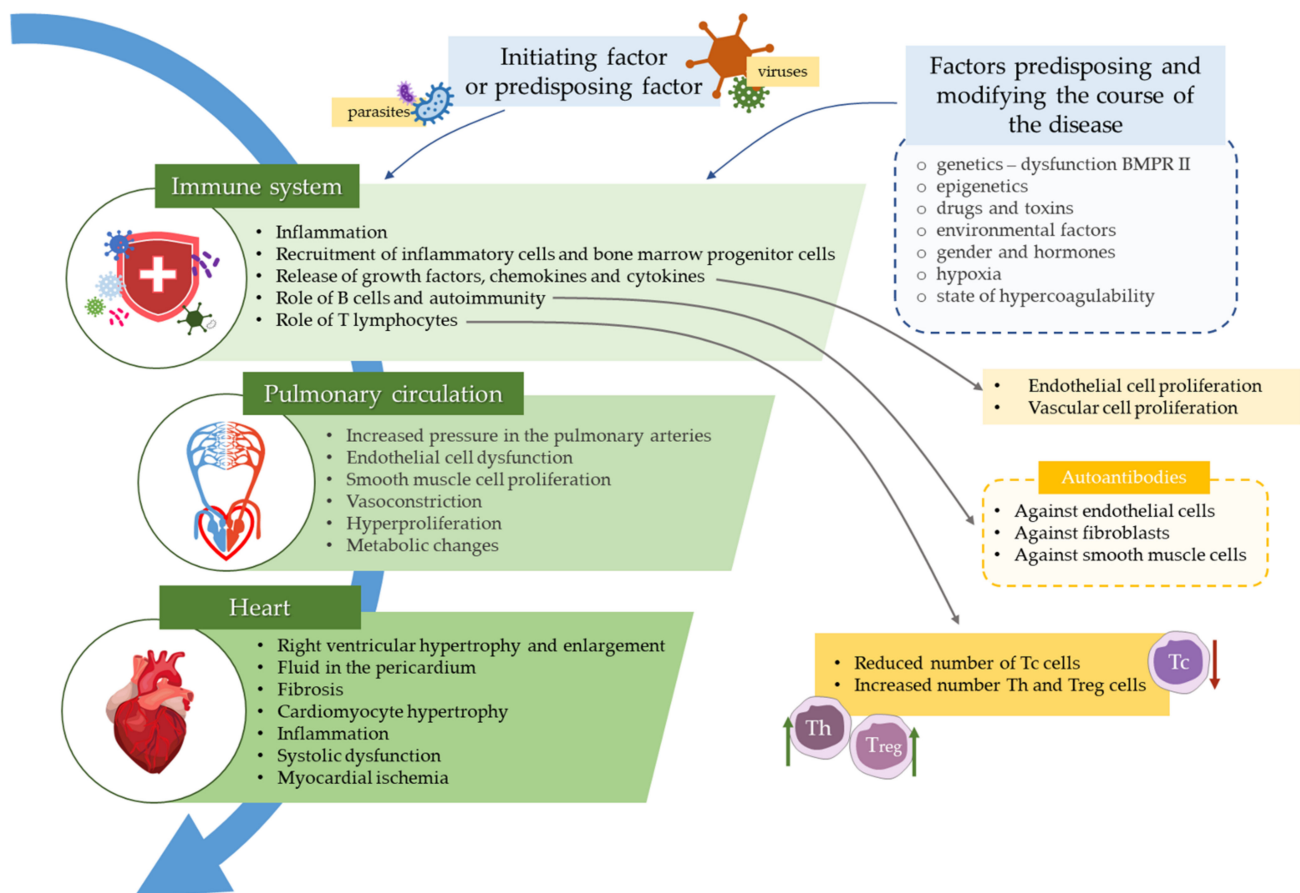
Initiating factor or predisposing factor

viruses

parasites

Factors predisposing and modifying the course of the disease

- genetics – dysfunction BMPR II
- epigenetics
- drugs and toxins
- environmental factors
- gender and hormones
- hypoxia
- state of hypercoagulability

Immune system

- Inflammation
- Recruitment of inflammatory cells and bone marrow progenitor cells
- Release of growth factors, chemokines and cytokines
- Role of B cells and autoimmunity
- Role of T lymphocytes

- Endothelial cell proliferation
- Vascular cell proliferation

Pulmonary circulation

- Increased pressure in the pulmonary arteries
- Endothelial cell dysfunction
- Smooth muscle cell proliferation
- Vasoconstriction
- Hyperproliferation
- Metabolic changes

Autoantibodies

- Against endothelial cells
- Against fibroblasts
- Against smooth muscle cells

Heart

- Right ventricular hypertrophy and enlargement
- Fluid in the pericardium
- Fibrosis
- Cardiomyocyte hypertrophy
- Inflammation
- Systolic dysfunction
- Myocardial ischemia

- Reduced number of Tc cells
- Increased number Th and Treg cells

Tc

Th

Treg